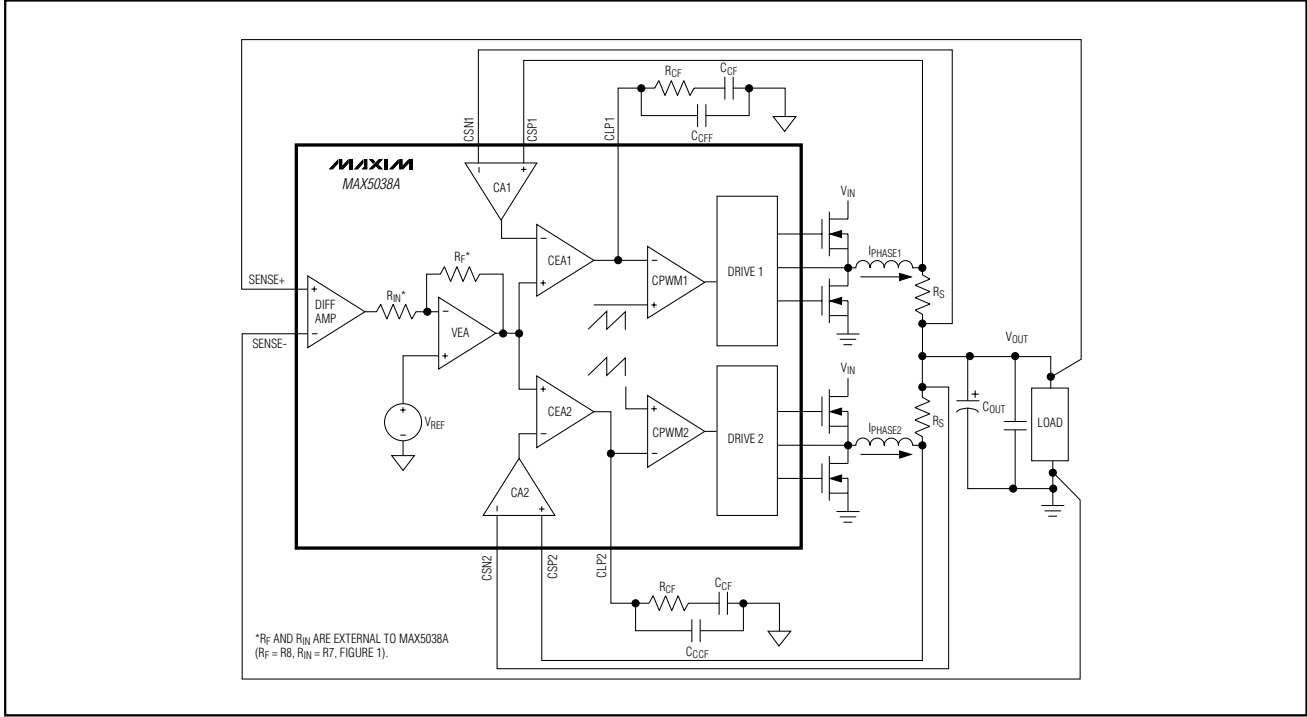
MAXIM
MAX5038A

CSN1
CSP1
CLP1
$R_{CF}$
$C_{CF}$
$C_{CFF}$

CA1
CEA1
CPWM1
DRIVE 1
$V_{IN}$
$I_{PHASE1}$
$R_S$

SENSE+
SENSE-
DIFF AMP
$R_{IN}$*
$R_F$*
VEA
$V_{REF}$

$V_{OUT}$
$C_{OUT}$
LOAD

CEA2
CPWM2
DRIVE 2
$V_{IN}$
$I_{PHASE2}$
$R_S$
CA2

CSN2
CSP2
CLP2
$R_{CF}$
$C_{CF}$
$C_{CCF}$

*$R_F$ AND $R_{IN}$ ARE EXTERNAL TO MAX5038A ($R_F$ = R8, $R_{IN}$ = R7, FIGURE 1).